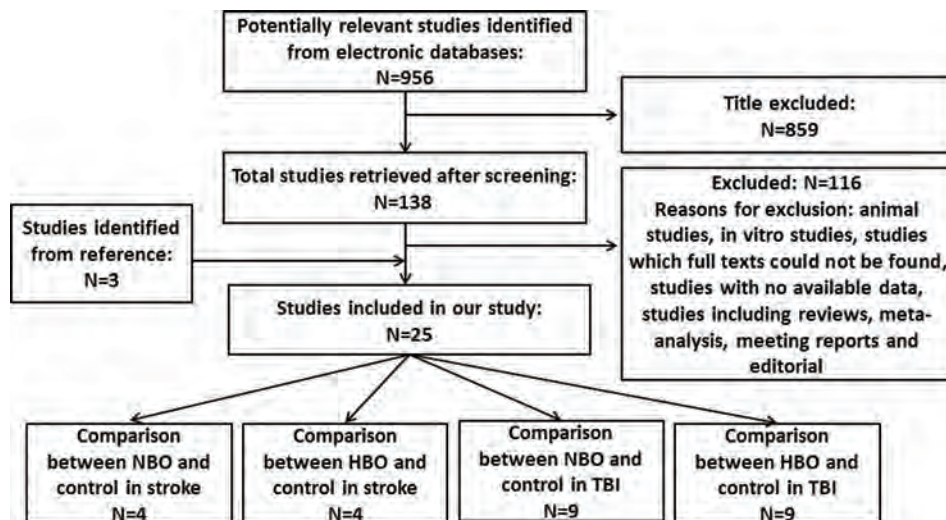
Potentially relevant studies identified from electronic databases:
N=956

Title excluded:
N=859

Total studies retrieved after screening:
N=138

Excluded: N=116
Reasons for exclusion: animal studies, in vitro studies, studies which full texts could not be found, studies with no available data, studies including reviews, meta-analysis, meeting reports and editorial

Studies identified from reference:
N=3

Studies included in our study:
N=25

Comparison between NBO and control in stroke
N=4

Comparison between HBO and control in stroke
N=4

Comparison between NBO and control in TBI
N=9

Comparison between HBO and control in TBI
N=9